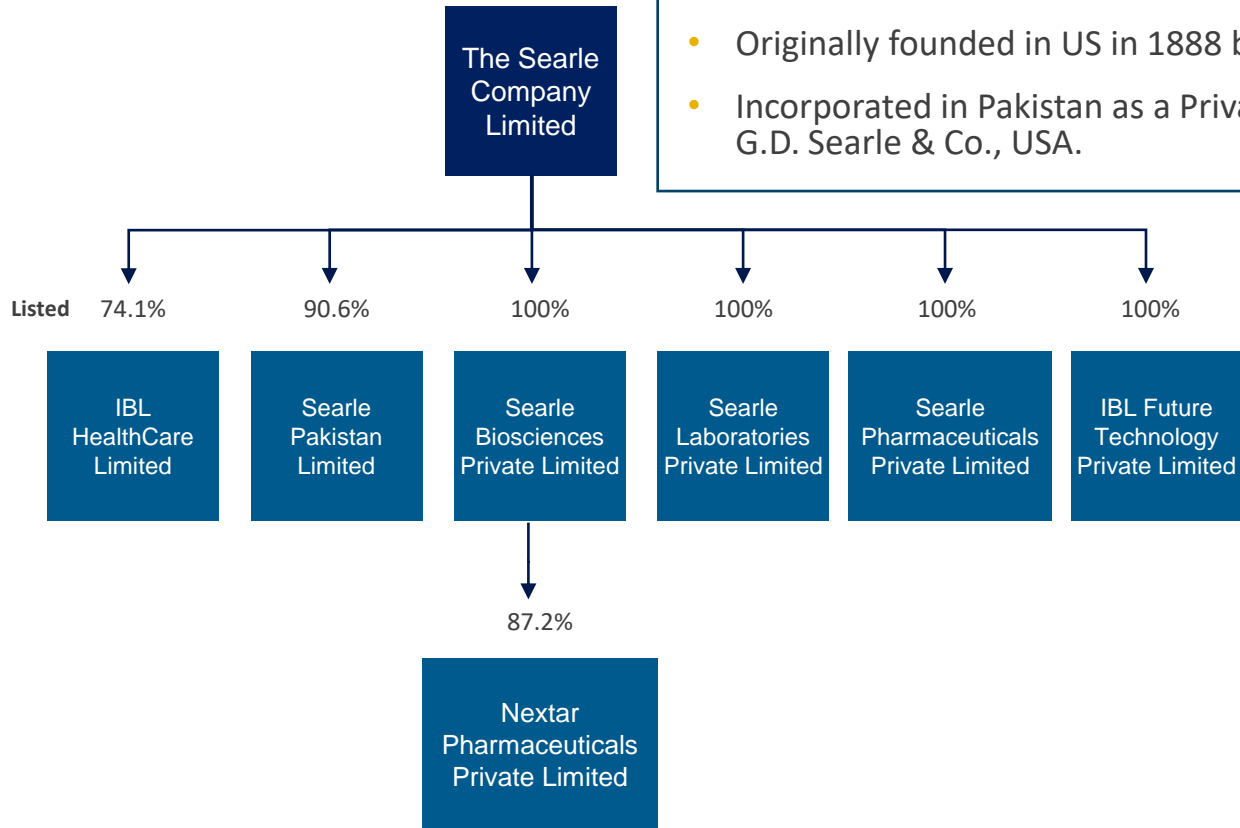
The Searle Company Limited

• Originally founded in US in 1888 b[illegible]

• Incorporated in Pakistan as a Priva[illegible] G.D. Searle & Co., USA.

Listed 74.1%

90.6%

100%

100%

100%

100%

IBL HealthCare Limited

Searle Pakistan Limited

Searle Biosciences Private Limited

Searle Laboratories Private Limited

Searle Pharmaceuticals Private Limited

IBL Future Technology Private Limited

87.2%

Nextar Pharmaceuticals Private Limited